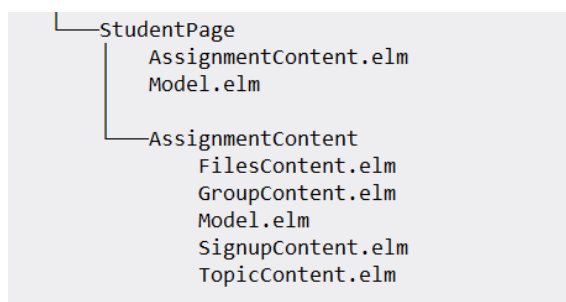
└───StudentPage
    │   AssignmentContent.elm
    │   Model.elm
    │
    └───AssignmentContent
            FilesContent.elm
            GroupContent.elm
            Model.elm
            SignupContent.elm
            TopicContent.elm